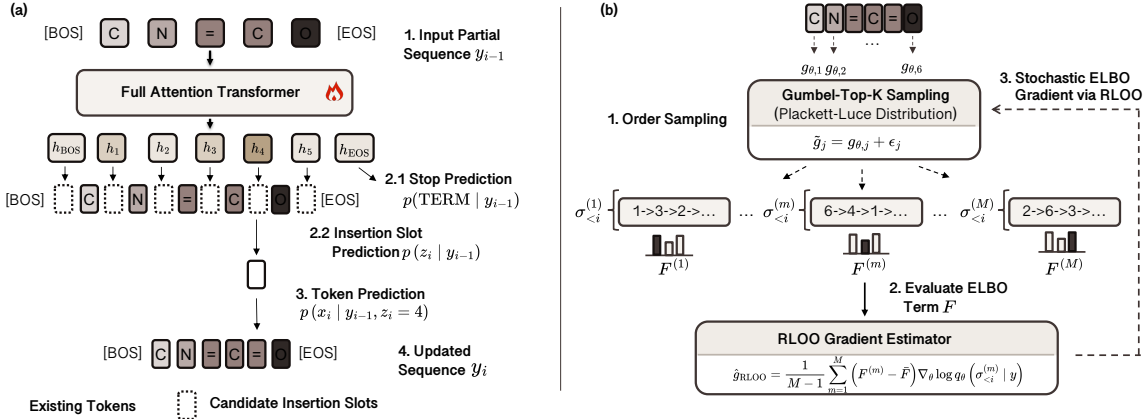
(a)

[BOS] C N = C O [EOS]

1. Input Partial Sequence $y_{i-1}$

Full Attention Transformer

$h_{\text{BOS}}$ $h_1$ $h_2$ $h_3$ $h_4$ $h_5$ $h_{\text{EOS}}$

2.1 Stop Prediction $p(\text{TERM} \mid y_{i-1})$

[BOS] C N = C O [EOS]

2.2 Insertion Slot Prediction $p(z_i \mid y_{i-1})$

3. Token Prediction $p(x_i \mid y_{i-1}, z_i = 4)$

[BOS] C N = C = O [EOS]

4. Updated Sequence $y_i$

Existing Tokens Candidate Insertion Slots

(b)

C N = C = O

$g_{\theta,1}$ $g_{\theta,2}$ … $g_{\theta,6}$

Gumbel-Top-K Sampling (Plackett-Luce Distribution)

$\tilde{g}_j = g_{\theta,j} + \epsilon_j$

1. Order Sampling

3. Stochastic ELBO Gradient via RLOO

$\sigma^{(1)}_{<i}$ 1->3->2->… … $\sigma^{(m)}_{<i}$ 6->4->1->… … $\sigma^{(M)}_{<i}$ 2->6->3->…

$F^{(1)}$ $F^{(m)}$ $F^{(M)}$

2. Evaluate ELBO Term $F$

RLOO Gradient Estimator

$\hat{g}_{\text{RLOO}} = \frac{1}{M-1}\sum_{m=1}^{M}\left(F^{(m)} - \bar{F}\right)\nabla_\theta \log q_\theta\left(\sigma^{(m)}_{<i} \mid y\right)$